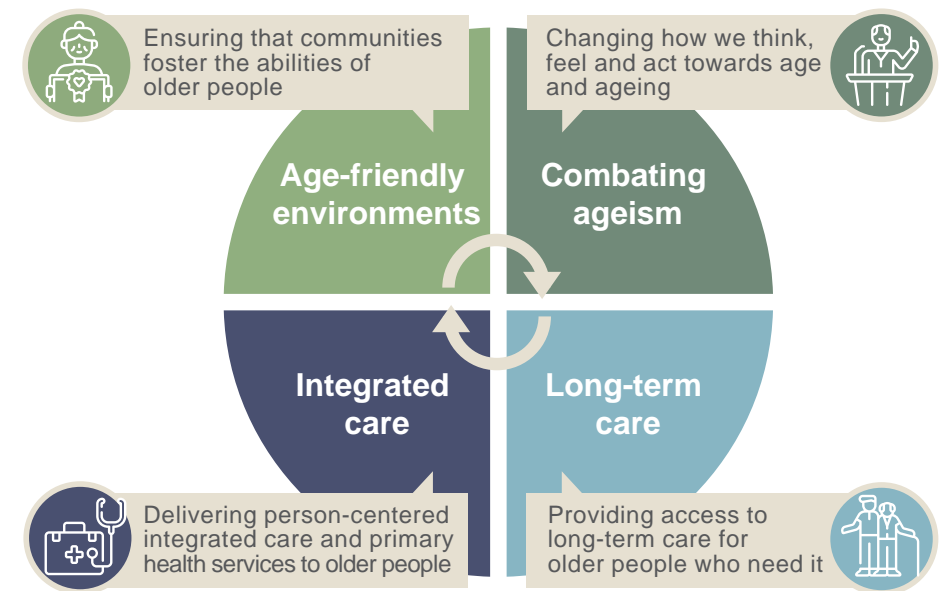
Ensuring that communities foster the abilities of older people

Changing how we think, feel and act towards age and ageing

Age-friendly environments

Combating ageism

Integrated care

Long-term care

Delivering person-centered integrated care and primary health services to older people

Providing access to long-term care for older people who need it